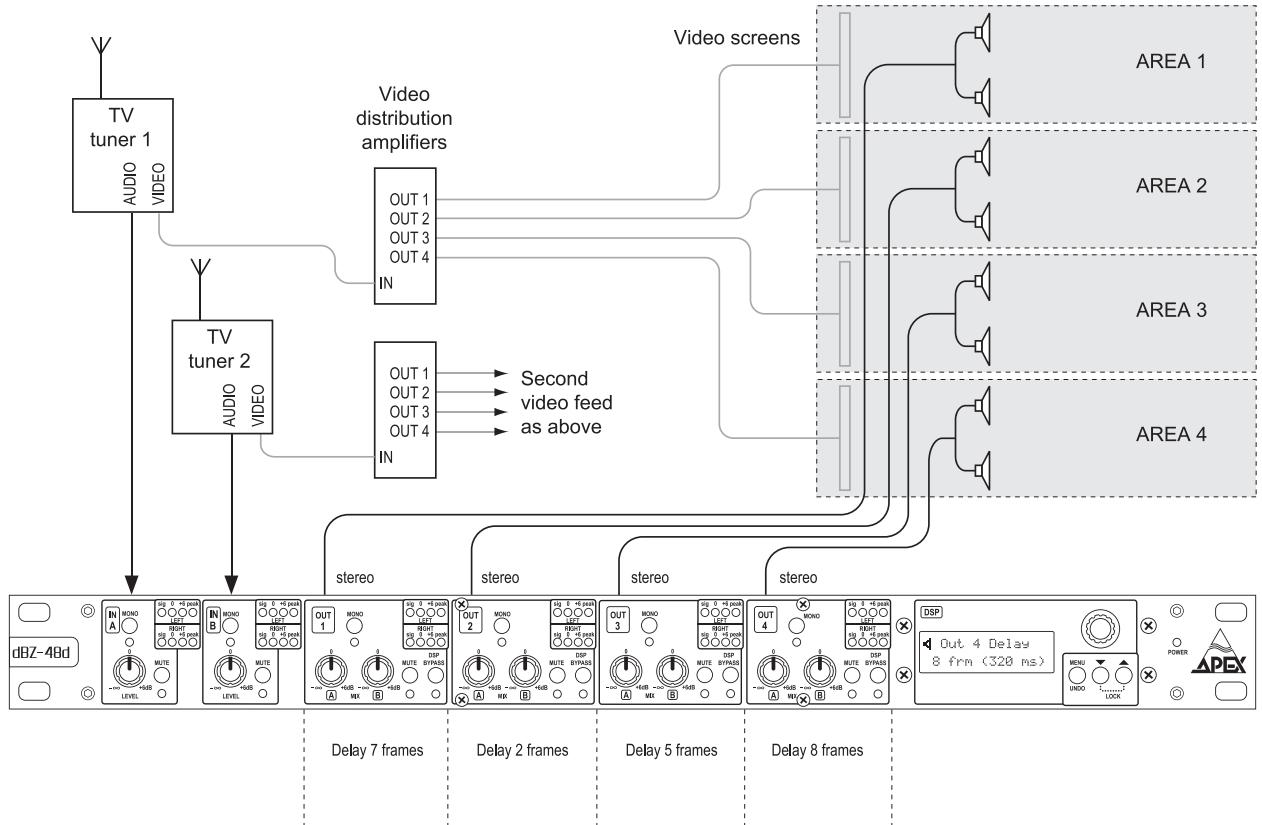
Video screens

AREA 1

TV tuner 1

AUDIO VIDEO

Video distribution amplifiers

OUT 1
OUT 2
OUT 3
OUT 4
IN

AREA 2

AREA 3

TV tuner 2

AUDIO VIDEO

OUT 1
OUT 2
OUT 3
OUT 4
IN

Second video feed as above

AREA 4

stereo stereo stereo stereo

dBZ-48d

IN A MONO sig 0 +6 peak LEFT RIGHT sig 0 +6 peak 0 - ∞ +6dB LEVEL MUTE

IN B MONO sig 0 +6 peak LEFT RIGHT sig 0 +6 peak 0 - ∞ +6dB LEVEL MUTE

OUT 1 MONO sig 0 +6 peak LEFT RIGHT sig 0 +6 peak 0 0 - ∞ +6dB - ∞ +6dB A MIX B MUTE DSP BYPASS

OUT 2 MONO sig 0 +6 peak LEFT RIGHT sig 0 +6 peak 0 0 - ∞ +6dB - ∞ +6dB A MIX B MUTE DSP BYPASS

OUT 3 MONO sig 0 +6 peak LEFT RIGHT sig 0 +6 peak 0 0 - ∞ +6dB - ∞ +6dB A MIX B MUTE DSP BYPASS

OUT 4 MONO sig 0 +6 peak LEFT RIGHT sig 0 +6 peak 0 0 - ∞ +6dB - ∞ +6dB A MIX B MUTE DSP BYPASS

DSP

Out 4 Delay
8 frm (320 ms)

MENU UNDO LOCK

POWER

APEX

Delay 7 frames

Delay 2 frames

Delay 5 frames

Delay 8 frames